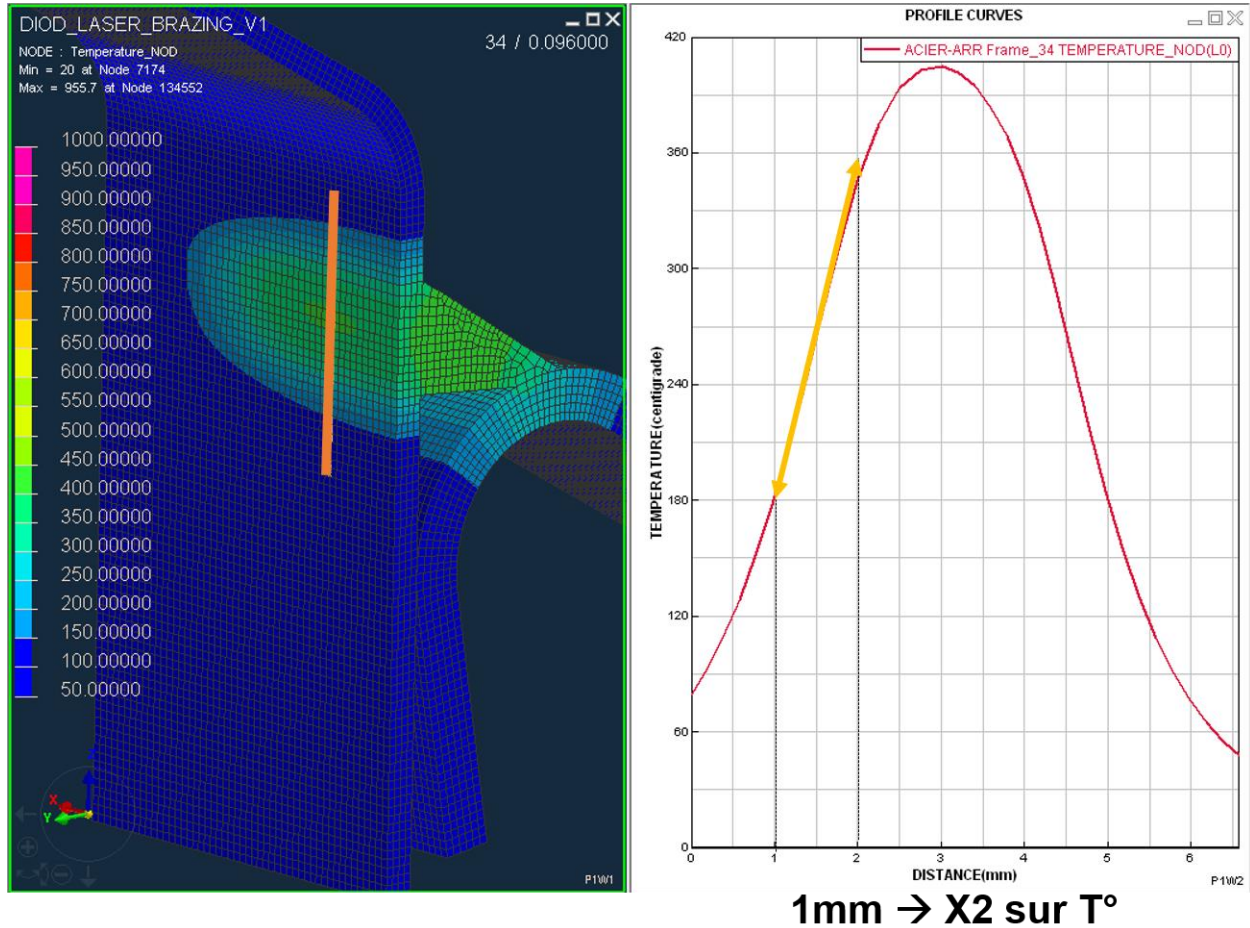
DIOD_LASER_BRAZING_V1
NODE : Temperature_NOD
Min = 20 at Node 7174
Max = 955.7 at Node 134552
34 / 0.096000

1000.00000
950.00000
900.00000
850.00000
800.00000
750.00000
700.00000
650.00000
600.00000
550.00000
500.00000
450.00000
400.00000
350.00000
300.00000
250.00000
200.00000
150.00000
100.00000
50.00000

Z
X
Y
P1W1

PROFILE CURVES
ACIER-ARR Frame_34 TEMPERATURE_NOD(L0)
420
360
300
240
180
120
60
0
TEMPERATURE(centigrade)
0 1 2 3 4 5 6
DISTANCE(mm)
P1W2

1mm → X2 sur T°